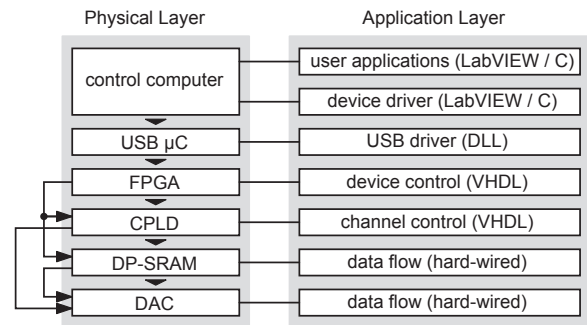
Physical Layer

Application Layer

control computer

user applications (LabVIEW / C)

device driver (LabVIEW / C)

USB µC

USB driver (DLL)

FPGA

device control (VHDL)

CPLD

channel control (VHDL)

DP-SRAM

data flow (hard-wired)

DAC

data flow (hard-wired)